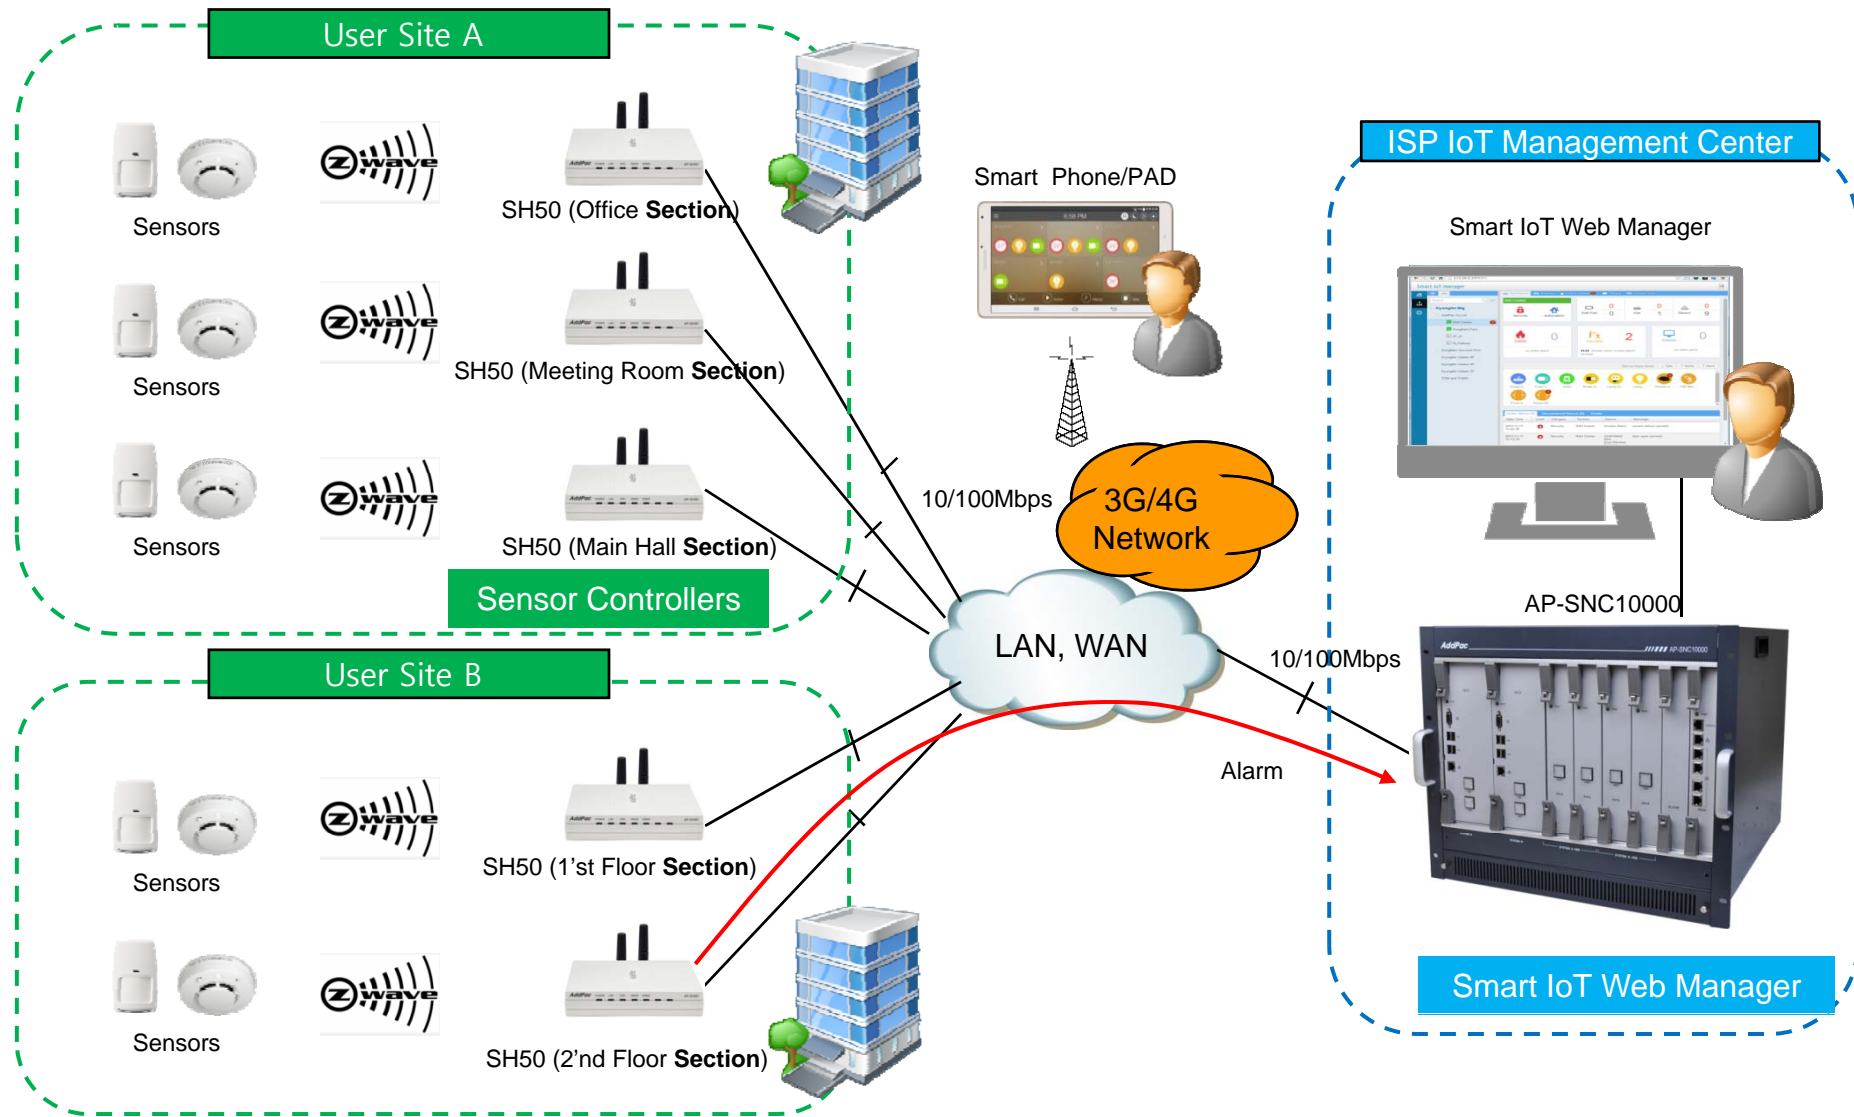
User Site A

Sensors

SH50 (Office Section)

Sensors

SH50 (Meeting Room Section)

Sensors

SH50 (Main Hall Section)

Sensor Controllers

User Site B

Sensors

SH50 (1'st Floor Section)

Sensors

SH50 (2'nd Floor Section)

Smart Phone/PAD

10/100Mbps

3G/4G Network

LAN, WAN

10/100Mbps

Alarm

ISP IoT Management Center

Smart IoT Web Manager

AP-SNC10000

Smart IoT Web Manager